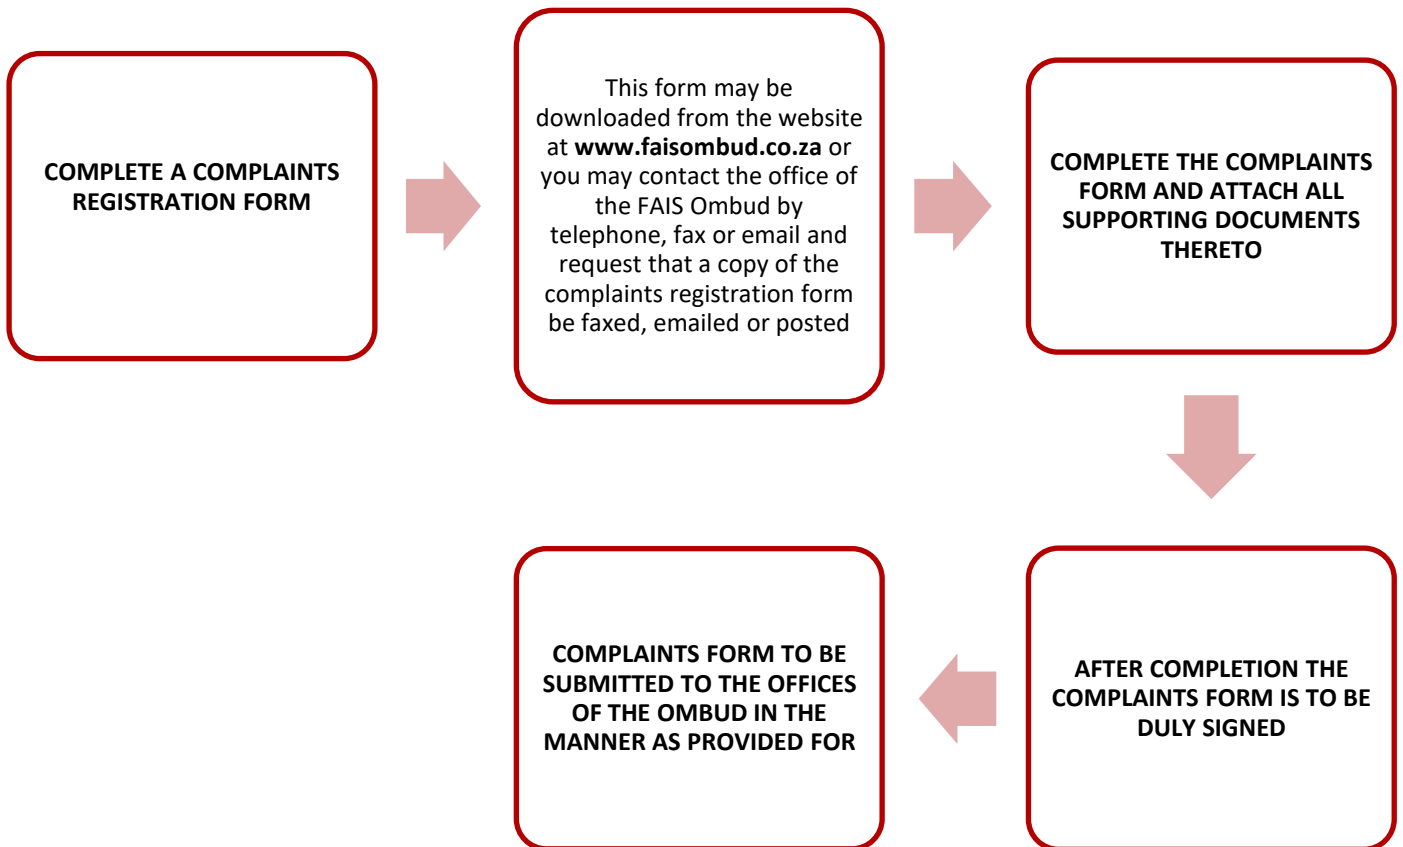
COMPLETE A COMPLAINTS REGISTRATION FORM

This form may be downloaded from the website at **www.faisombud.co.za** or you may contact the office of the FAIS Ombud by telephone, fax or email and request that a copy of the complaints registration form be faxed, emailed or posted

COMPLETE THE COMPLAINTS FORM AND ATTACH ALL SUPPORTING DOCUMENTS THERETO

AFTER COMPLETION THE COMPLAINTS FORM IS TO BE DULY SIGNED

COMPLAINTS FORM TO BE SUBMITTED TO THE OFFICES OF THE OMBUD IN THE MANNER AS PROVIDED FOR